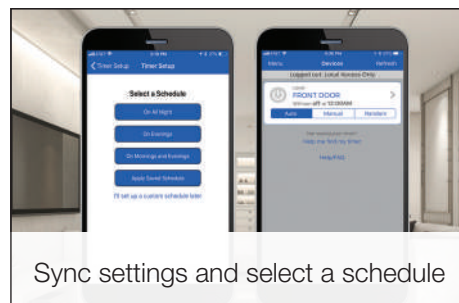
Timer Setup Timer Setup

Select a Schedule

On All Night

On Evenings

On Mornings and Evenings

Apply Saved Schedule

I'll set up a custom schedule later

Menu Devices Refresh

Logged out: Local Access Only

FRONT DOOR

Will turn off at 12:00AM

Auto Manual Random

Help me find my timer

Help/FAQ

Sync settings and select a schedule